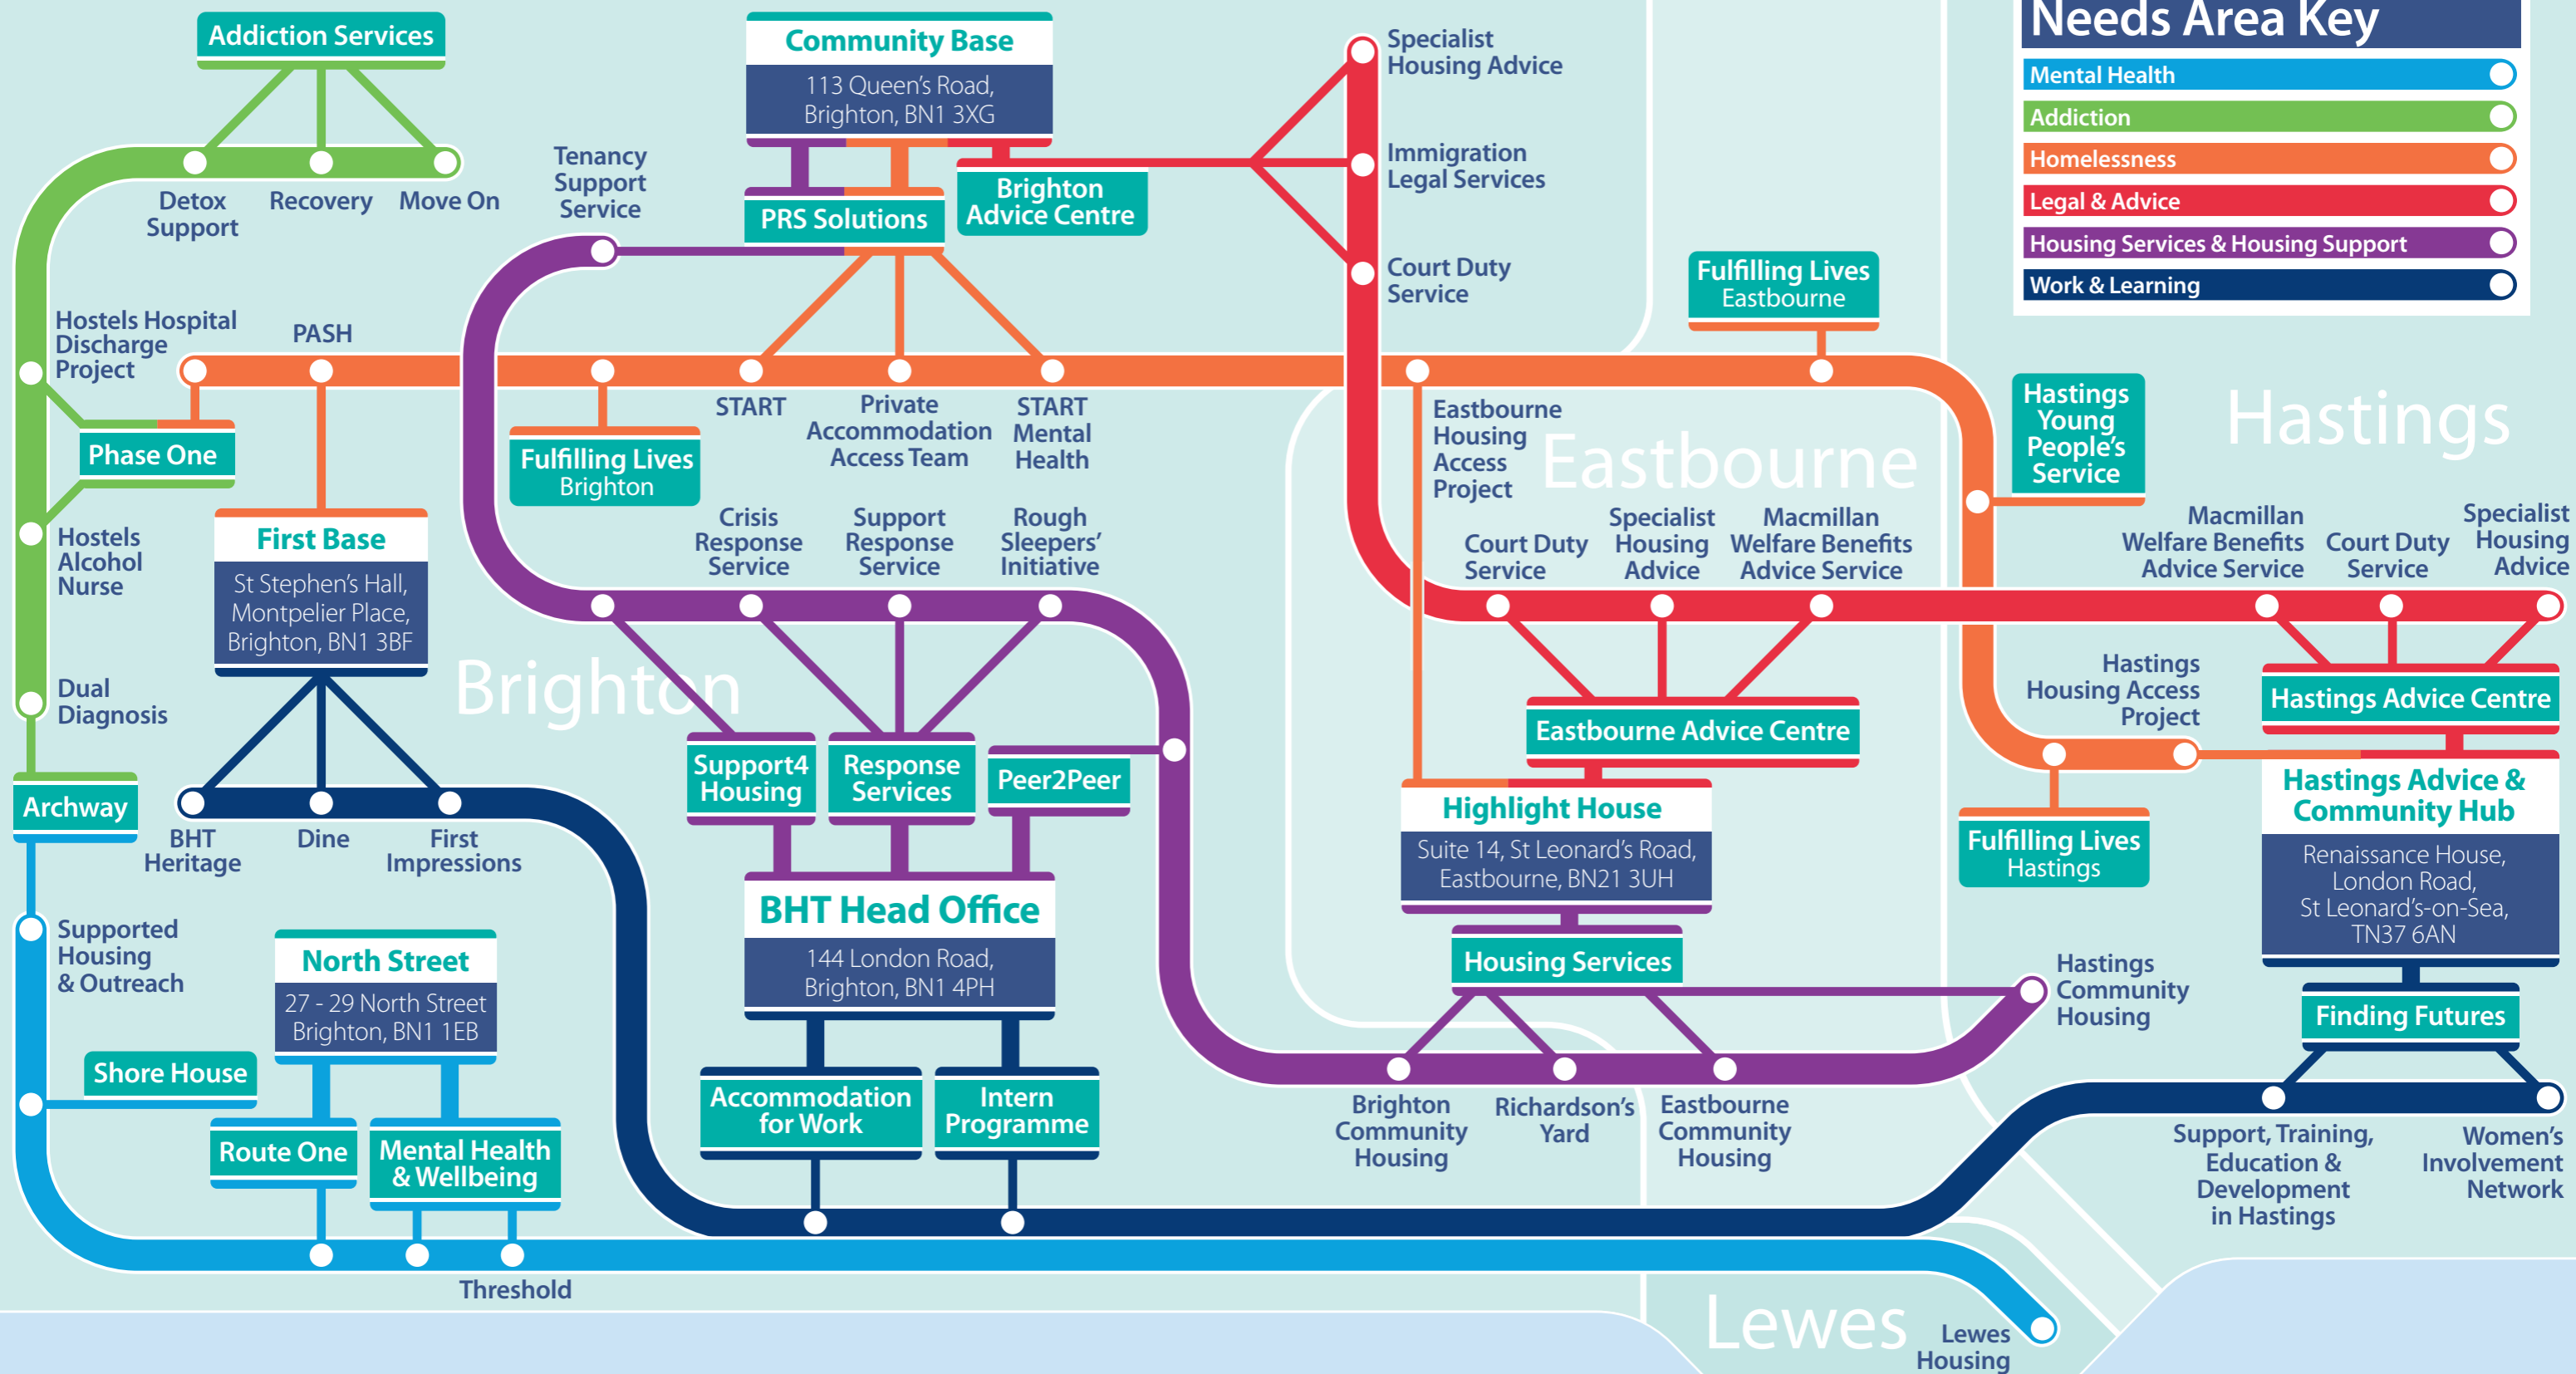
Addiction Services

Detox Support

Recovery

Move On

Community Base
113 Queen's Road, Brighton, BN1 3XG

Tenancy Support Service

PRS Solutions

Brighton Advice Centre

Specialist Housing Advice

Immigration Legal Services

Court Duty Service

Needs Area Key

| Mental Health |
|---|
| Addiction |
| Homelessness |
| Legal & Advice |
| Housing Services & Housing Support |
| Work & Learning |

Hostels Hospital Discharge Project

PASH

Phase One

Fulfilling Lives Brighton

START

Private Accommodation Access Team

START Mental Health

Fulfilling Lives Eastbourne

Eastbourne Housing Access Project

Eastbourne

Hastings Young People's Service

Hastings

Hostels Alcohol Nurse

First Base
St Stephen's Hall, Montpelier Place, Brighton, BN1 3BF

Crisis Response Service

Support Response Service

Rough Sleepers' Initiative

Court Duty Service

Specialist Housing Advice

Macmillan Welfare Benefits Advice Service

Macmillan Welfare Benefits Advice Service

Court Duty Service

Specialist Housing Advice

Dual Diagnosis

Brighton

Hastings Housing Access Project

Hastings Advice Centre

Eastbourne Advice Centre

Archway

BHT Heritage

Dine

First Impressions

Support4 Housing

Response Services

Peer2Peer

Highlight House
Suite 14, St Leonard's Road, Eastbourne, BN21 3UH

Fulfilling Lives Hastings

Hastings Advice & Community Hub
Renaissance House, London Road, St Leonard's-on-Sea, TN37 6AN

Supported Housing & Outreach

North Street
27 - 29 North Street Brighton, BN1 1EB

BHT Head Office
144 London Road, Brighton, BN1 4PH

Housing Services

Hastings Community Housing

Finding Futures

Shore House

Route One

Mental Health & Wellbeing

Accommodation for Work

Intern Programme

Brighton Community Housing

Richardson's Yard

Eastbourne Community Housing

Support, Training, Education & Development in Hastings

Women's Involvement Network

Threshold

Lewes

Lewes Housing